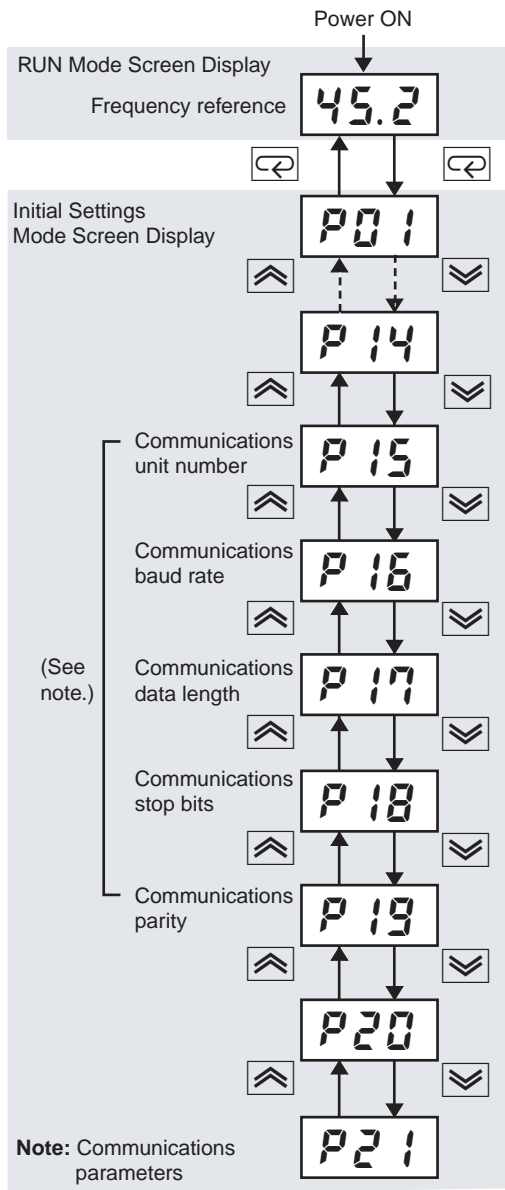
Power ON

RUN Mode Screen Display

Frequency reference

45.2

Initial Settings Mode Screen Display

P01

P14

Communications unit number

P15

Communications baud rate

P16

(See note.)

Communications data length

P17

Communications stop bits

P18

Communications parity

P19

P20

**Note:** Communications parameters

P21